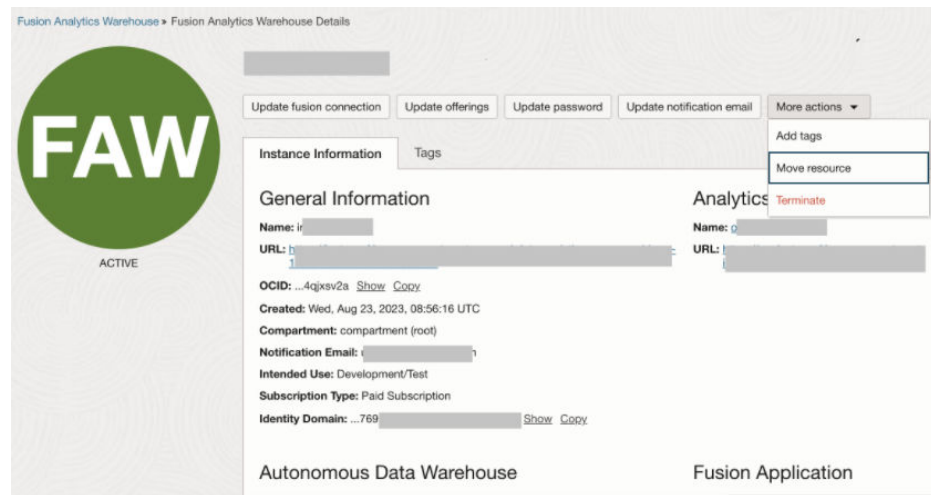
Fusion Analytics Warehouse » Fusion Analytics Warehouse Details

FAW

ACTIVE

Update fusion connection | Update offerings | Update password | Update notification email | More actions ▾

Add tags
Move resource
Terminate

Instance Information | Tags

General Information

Name: i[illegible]

URL: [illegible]

OCID: ...4qjxsv2a Show Copy

Created: Wed, Aug 23, 2023, 08:56:16 UTC

Compartment: compartment (root)

Notification Email: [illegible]

Intended Use: Development/Test

Subscription Type: Paid Subscription

Identity Domain: ...769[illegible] Show Copy

Analytics

Name: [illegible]

URL: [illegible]

Autonomous Data Warehouse

Fusion Application